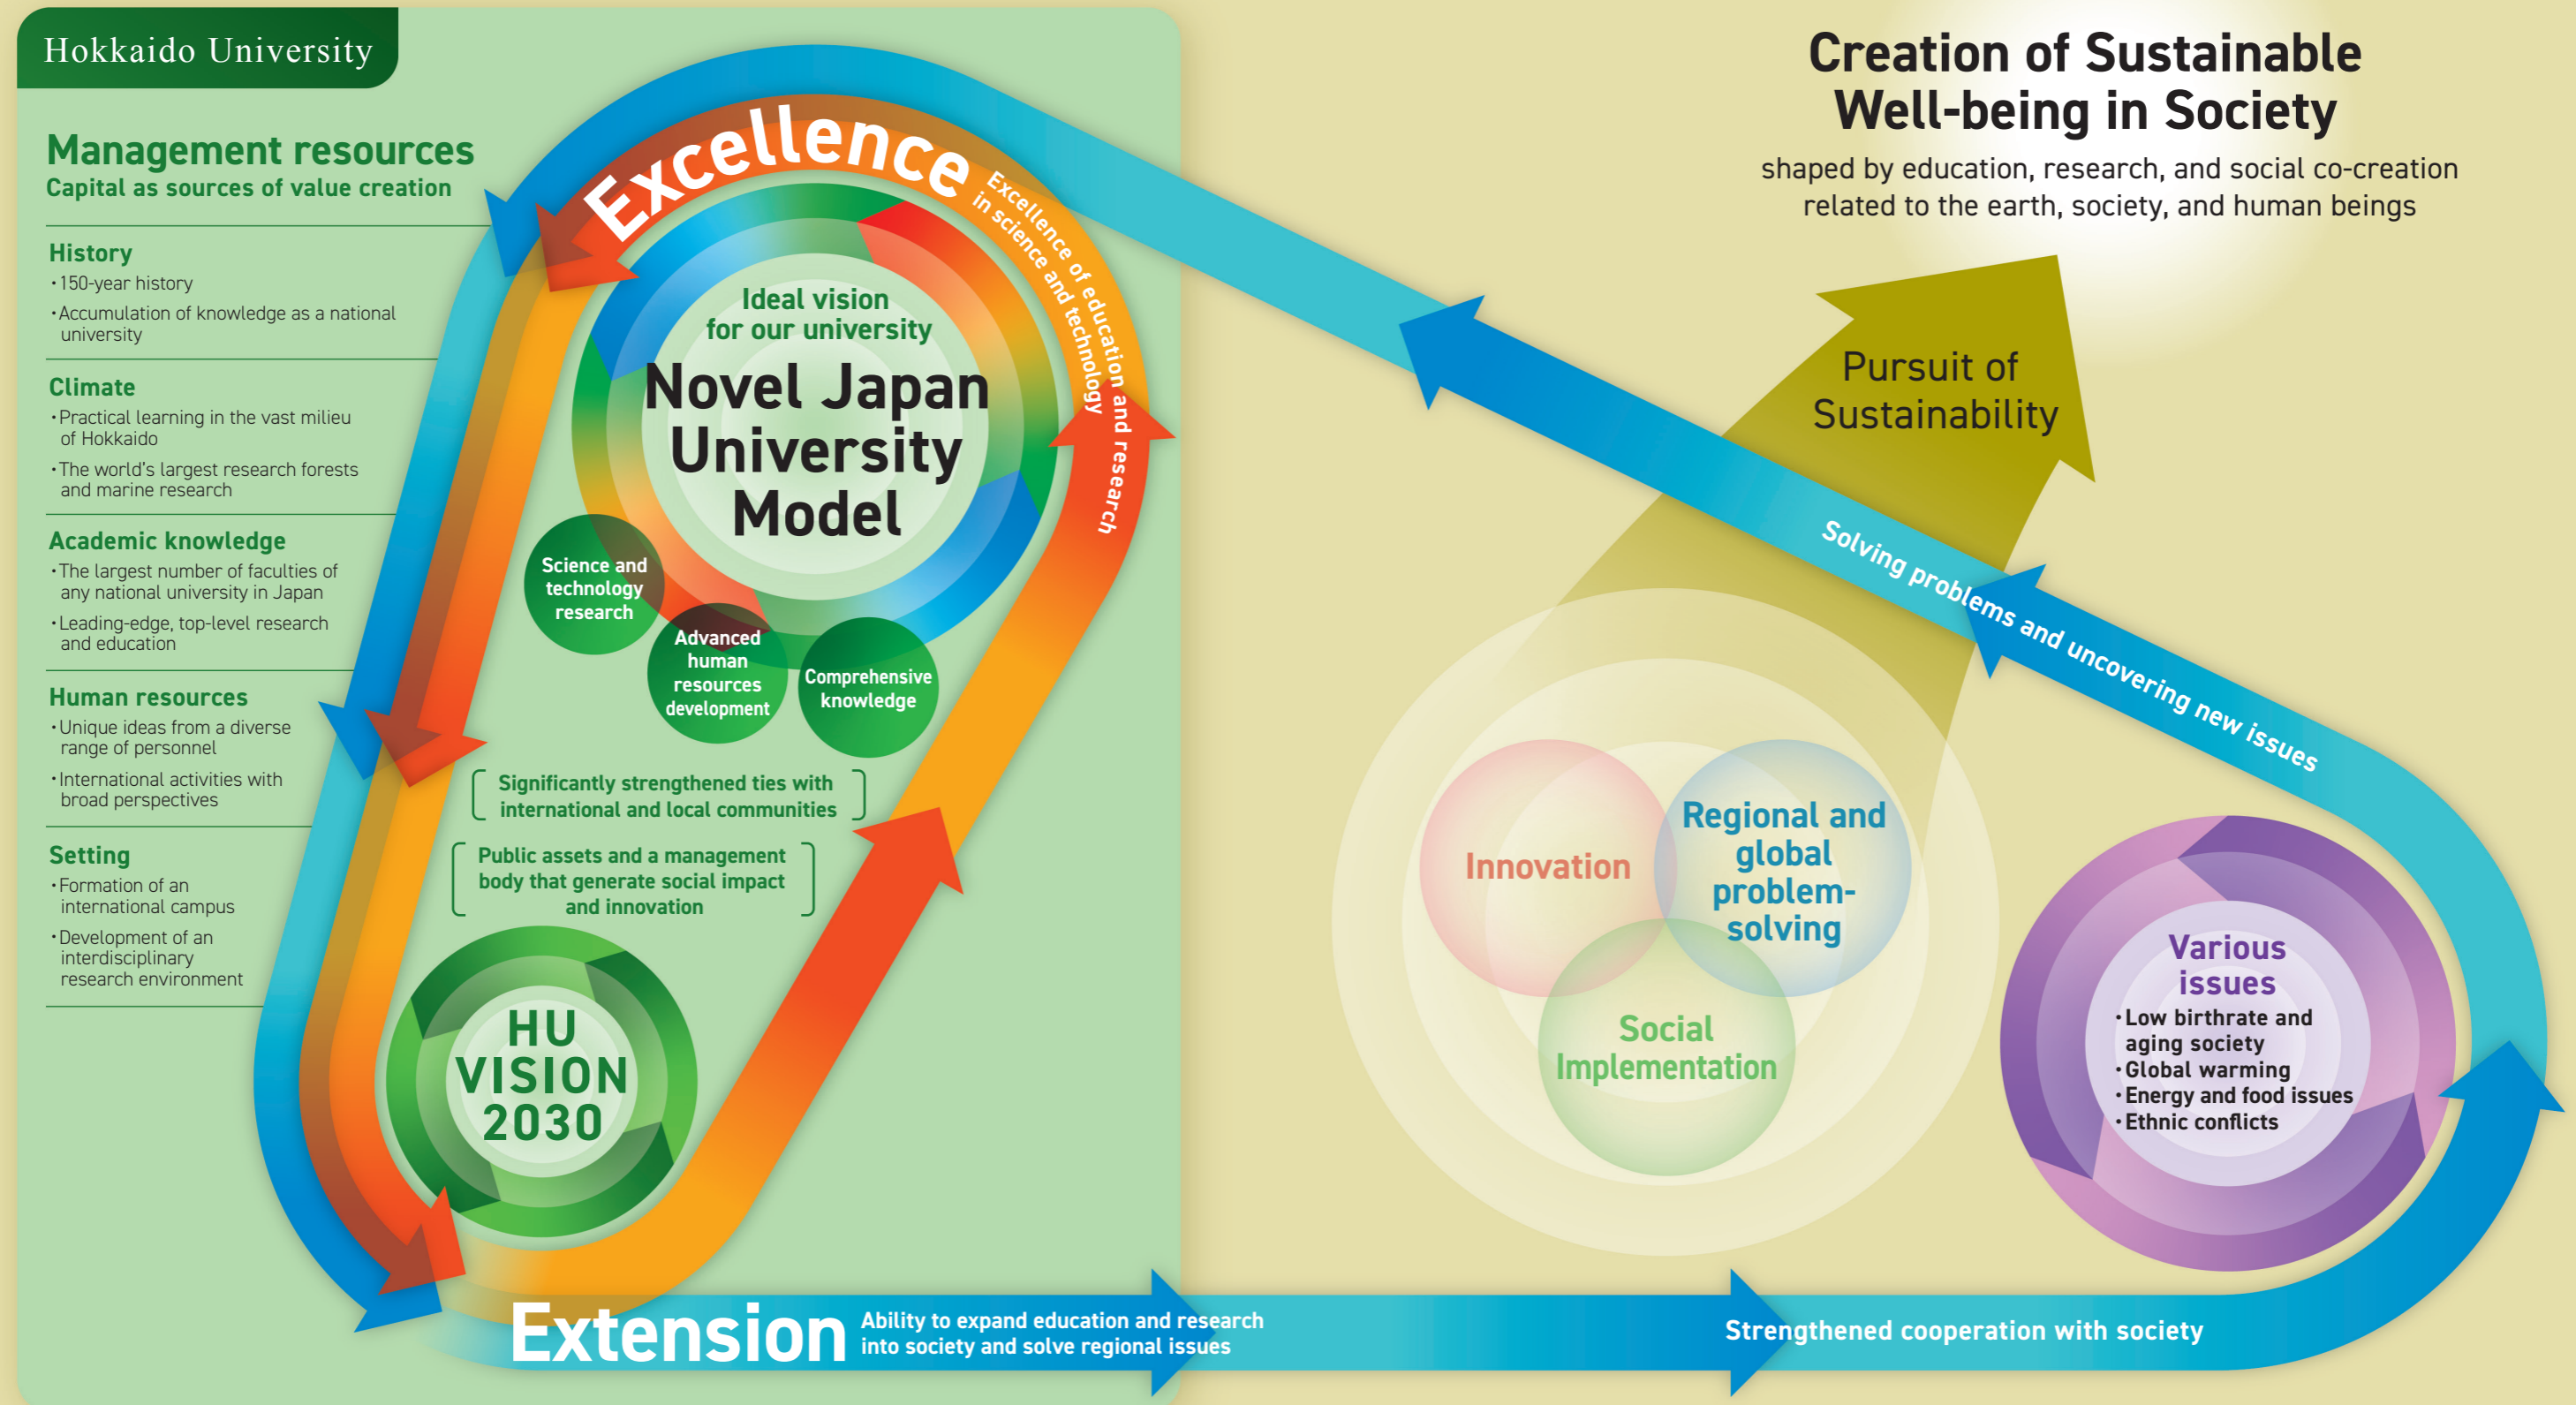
Hokkaido University

Management resources
Capital as sources of value creation

History
・150-year history
・Accumulation of knowledge as a national university

Climate
・Practical learning in the vast milieu of Hokkaido
・The world's largest research forests and marine research

Academic knowledge
・The largest number of faculties of any national university in Japan
・Leading-edge, top-level research and education

Human resources
・Unique ideas from a diverse range of personnel
・International activities with broad perspectives

Setting
・Formation of an international campus
・Development of an interdisciplinary research environment

Excellence
Excellence of education and research in science and technology

Ideal vision for our university
Novel Japan University Model

Science and technology research
Advanced human resources development
Comprehensive knowledge

Significantly strengthened ties with international and local communities

Public assets and a management body that generate social impact and innovation

HU VISION 2030

Extension
Ability to expand education and research into society and solve regional issues

Strengthened cooperation with society

Creation of Sustainable Well-being in Society
shaped by education, research, and social co-creation related to the earth, society, and human beings

Pursuit of Sustainability

Solving problems and uncovering new issues

Innovation
Regional and global problem-solving
Social Implementation

Various issues
・Low birthrate and aging society
・Global warming
・Energy and food issues
・Ethnic conflicts